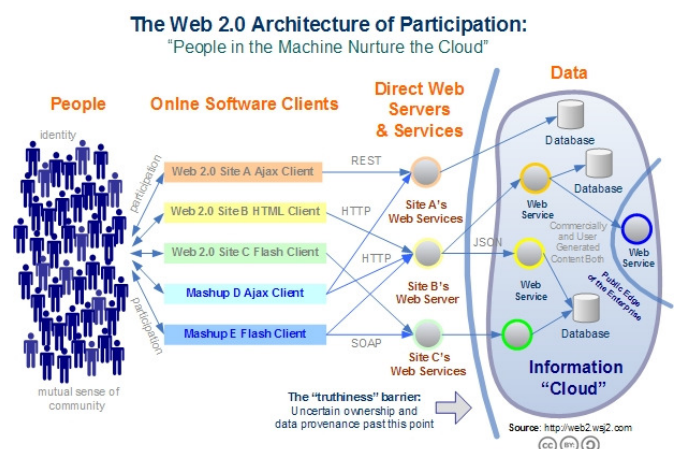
The Web 2.0 Architecture of Participation:
"People in the Machine Nurture the Cloud"

People

identity

participation

participation

mutual sense of community

Onlne Software Clients

Web 2.0 Site A Ajax Client

Web 2.0 Site B HTML Client

Web 2.0 Site C Flash Client

Mashup D Ajax Client

Mashup E Flash Client

REST

HTTP

HTTP

SOAP

JSON

Direct Web Servers & Services

Site A's Web Services

Site B's Web Server

Site C's Web Services

Data

Database

Database

Database

Web Service

Web Service

Web Service

Commercially and User Generated Content Both

Public Edge of the Enterprise

Information "Cloud"

The "truthiness" barrier:
Uncertain ownership and data provenance past this point

Source: http://web2.wsj2.com